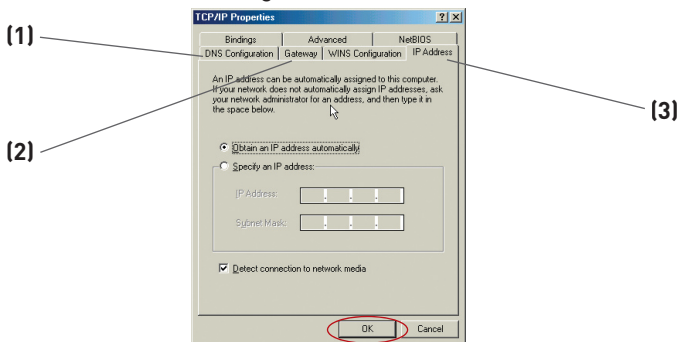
TCP/IP Properties

?

X

(1)

Bindings

Advanced

NetBIOS

DNS Configuration

Gateway

WINS Configuration

IP Address

(2)

(3)

An IP address can be automatically assigned to this computer. If your network does not automatically assign IP addresses, ask your network administrator for an address, and then type it in the space below.

Obtain an IP address automatically

Specify an IP address:

IP Address:

Subnet Mask:

Detect connection to network media

OK

Cancel